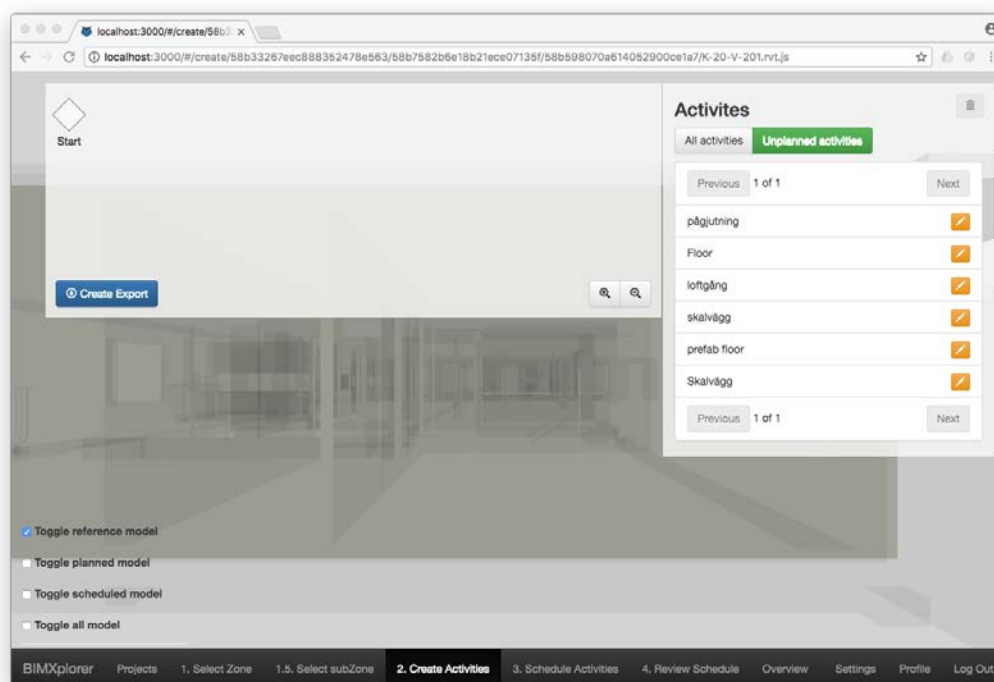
localhost:3000/#/create/58b3 ×

localhost:3000/#/create/58b33267eec888352478e563/58b7582b6e18b21ece07135f/58b598070a614052900ce1a7/K-20-V-201.rvt.js

Start

Create Export

Activites

All activities Unplanned activities

Previous 1 of 1 Next

pågjutning

Floor

loftgång

skalvägg

prefab floor

Skalvägg

Previous 1 of 1 Next

Toggle reference model

Toggle planned model

Toggle scheduled model

Toggle all model

BIMXplorer Projects 1. Select Zone 1.5. Select subZone 2. Create Activities 3. Schedule Activities 4. Review Schedule Overview Settings Profile Log Out